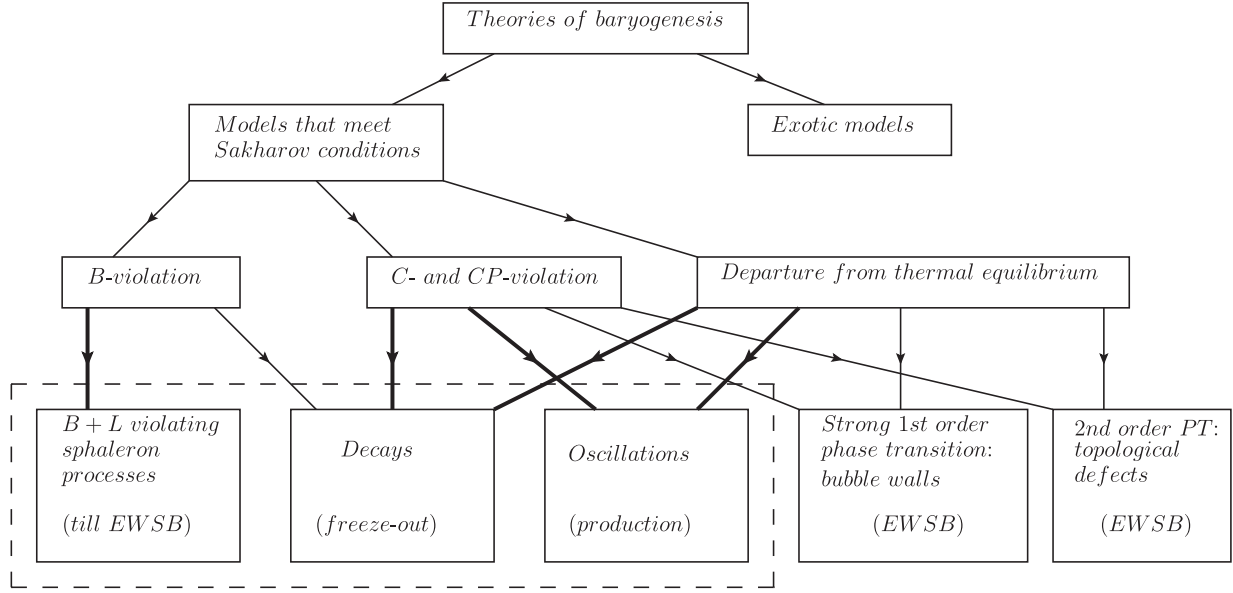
Theories of baryogenesis

Models that meet Sakharov conditions

Exotic models

B-violation

C- and CP-violation

Departure from thermal equilibrium

$B+L$ violating sphaleron processes

(till $EWSB$)

Decays

($freeze$-$out$)

Oscillations

($production$)

Strong 1st order phase transition: bubble walls

($EWSB$)

2nd order $PT$: topological defects

($EWSB$)